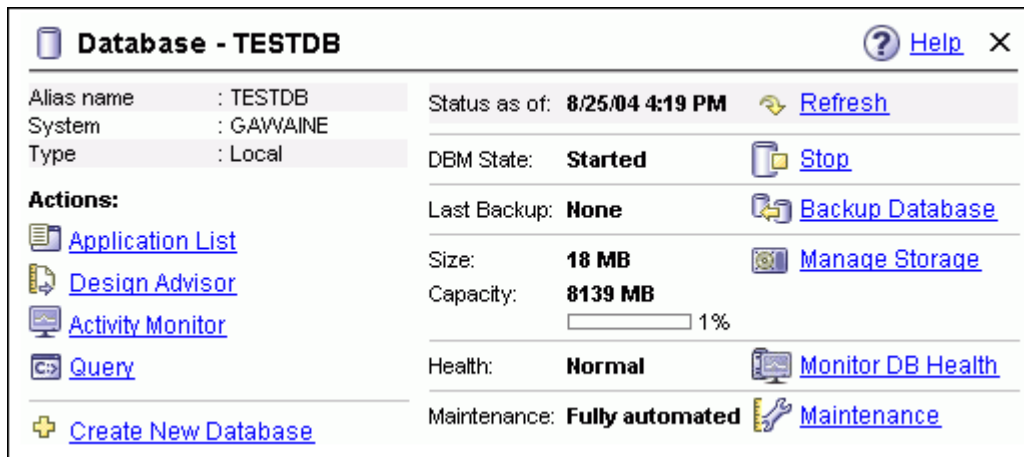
Database - TESTDB

Help ✕

Alias name : TESTDB
System : GAWAINE
Type : Local

Actions:

Application List

Design Advisor

Activity Monitor

Query

Create New Database

Status as of: 8/25/04 4:19 PM Refresh

DBM State: Started Stop

Last Backup: None Backup Database

Size: 18 MB
Capacity: 8139 MB
1%
Manage Storage

Health: Normal Monitor DB Health

Maintenance: Fully automated Maintenance